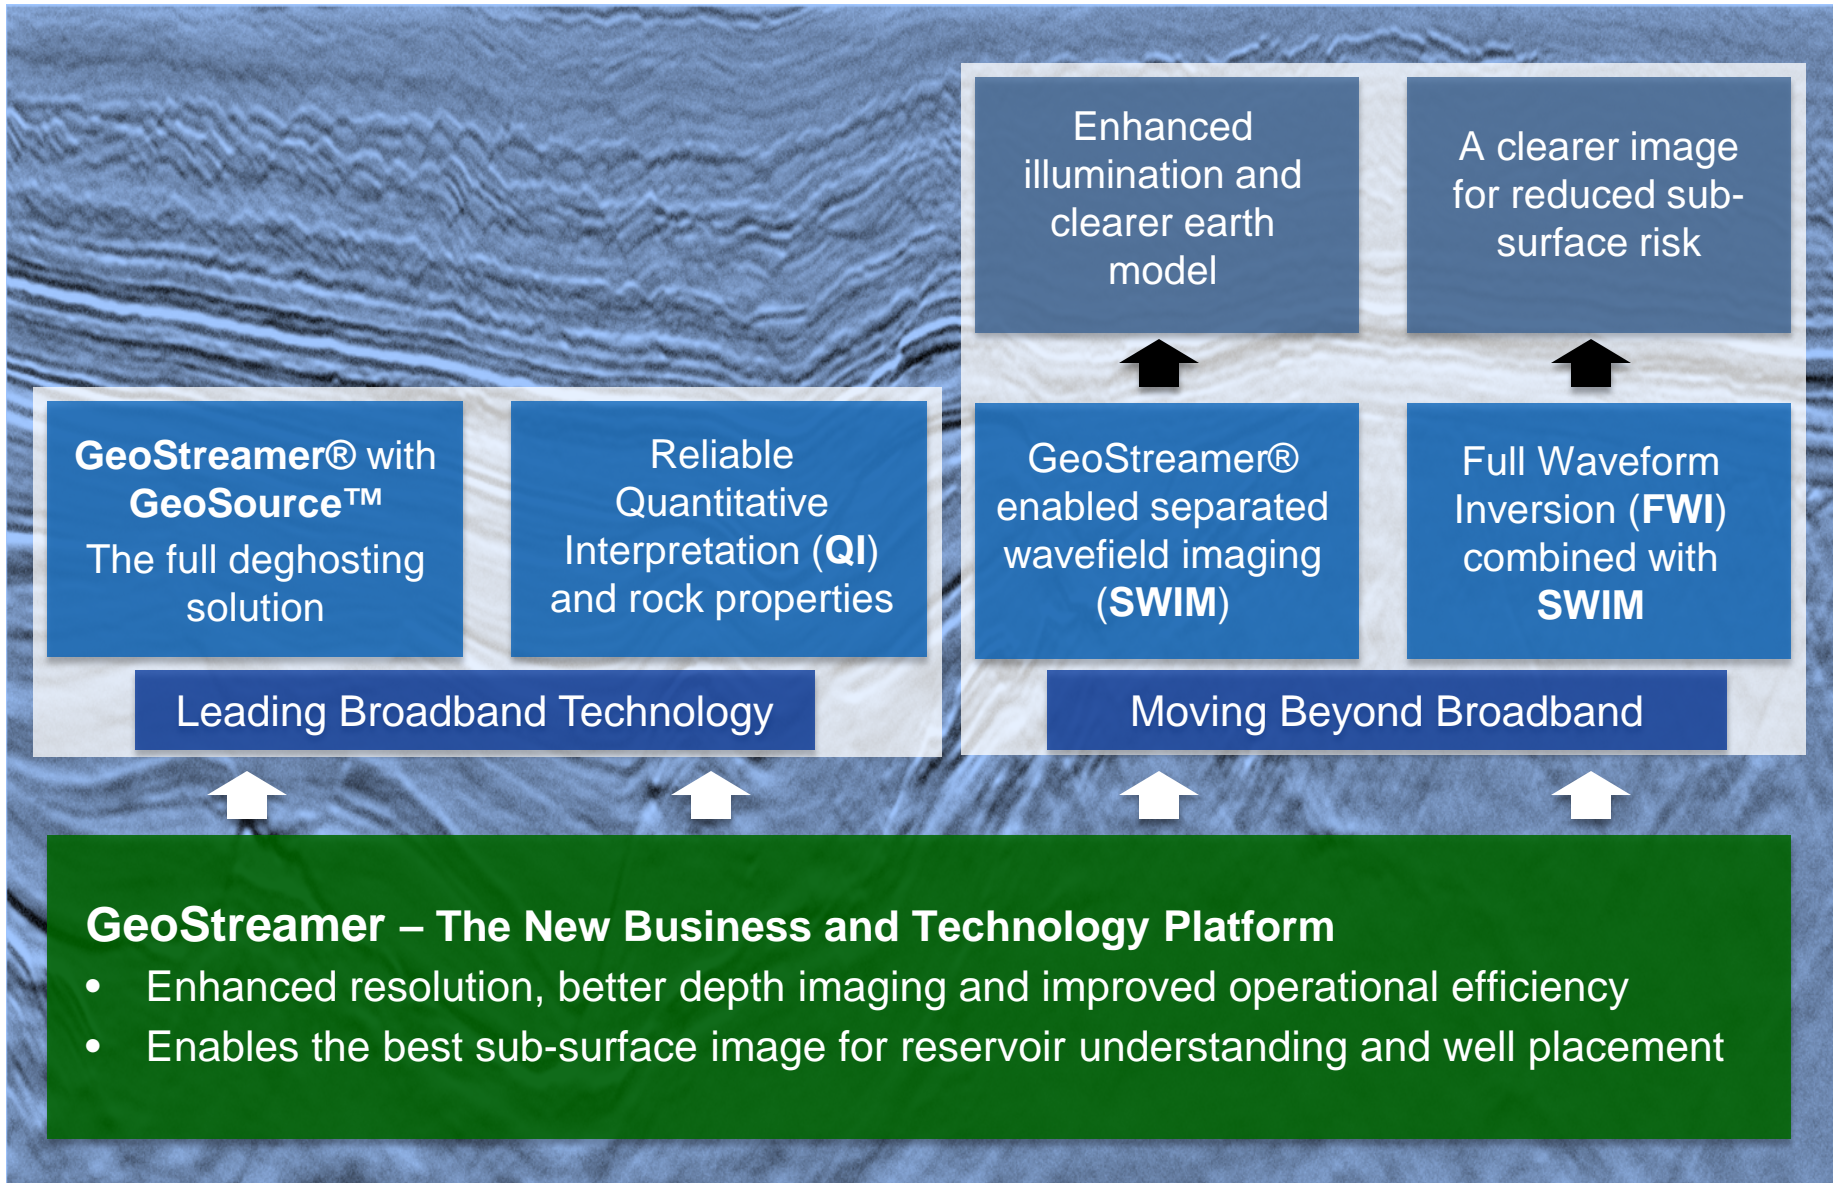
Enhanced illumination and clearer earth model

A clearer image for reduced sub-surface risk

GeoStreamer® with GeoSource™
The full deghosting solution

Reliable Quantitative Interpretation (QI) and rock properties

GeoStreamer® enabled separated wavefield imaging (SWIM)

Full Waveform Inversion (FWI) combined with SWIM

Leading Broadband Technology

Moving Beyond Broadband

GeoStreamer – The New Business and Technology Platform
• Enhanced resolution, better depth imaging and improved operational efficiency
• Enables the best sub-surface image for reservoir understanding and well placement